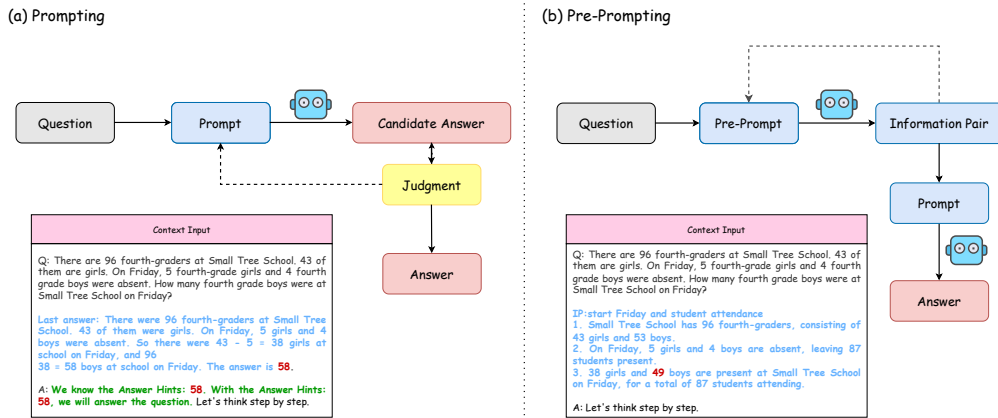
(a) Prompting

Question

Prompt

Candidate Answer

Judgment

Answer

Context Input

Q: There are 96 fourth-graders at Small Tree School. 43 of them are girls. On Friday, 5 fourth-grade girls and 4 fourth grade boys were absent. How many fourth grade boys were at Small Tree School on Friday?

Last answer: There were 96 fourth-graders at Small Tree School. 43 of them were girls. On Friday, 5 girls and 4 boys were absent. So there were 43 - 5 = 38 girls at school on Friday, and 96
38 = 58 boys at school on Friday. The answer is 58.

A: We know the Answer Hints: 58. With the Answer Hints: 58, we will answer the question. Let's think step by step.

(b) Pre-Prompting

Question

Pre-Prompt

Information Pair

Prompt

Answer

Context Input

Q: There are 96 fourth-graders at Small Tree School. 43 of them are girls. On Friday, 5 fourth-grade girls and 4 fourth grade boys were absent. How many fourth grade boys were at Small Tree School on Friday?

IP:start Friday and student attendance
1. Small Tree School has 96 fourth-graders, consisting of 43 girls and 53 boys.
2. On Friday, 5 girls and 4 boys are absent, leaving 87 students present.
3. 38 girls and 49 boys are present at Small Tree School on Friday, for a total of 87 students attending.

A: Let's think step by step.